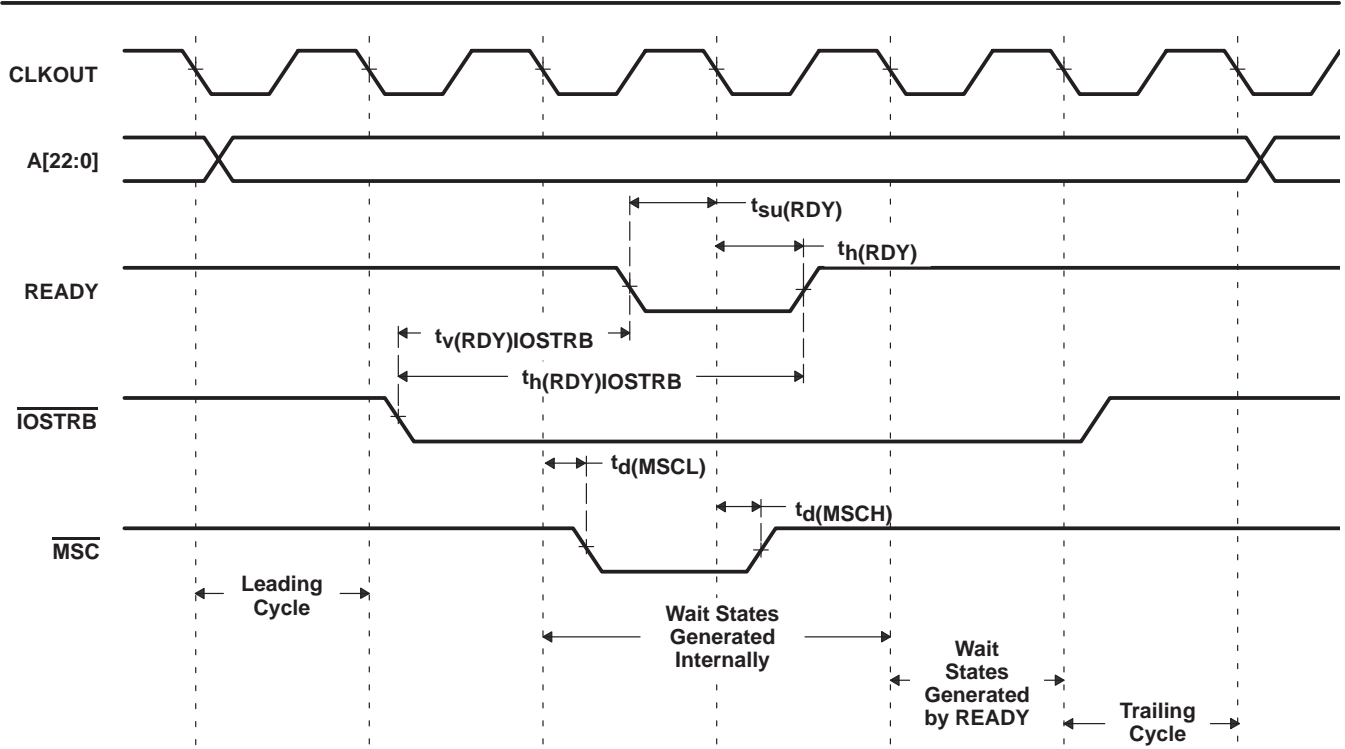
CLKOUT

A[22:0]

$t_{su(RDY)}$

$t_{h(RDY)}$

READY

$t_{v(RDY)IOSTRB}$

$t_{h(RDY)IOSTRB}$

$\overline{IOSTRB}$

$t_{d(MSCL)}$

$t_{d(MSCH)}$

$\overline{MSC}$

Leading Cycle

Wait States Generated Internally

Wait States Generated by READY

Trailing Cycle